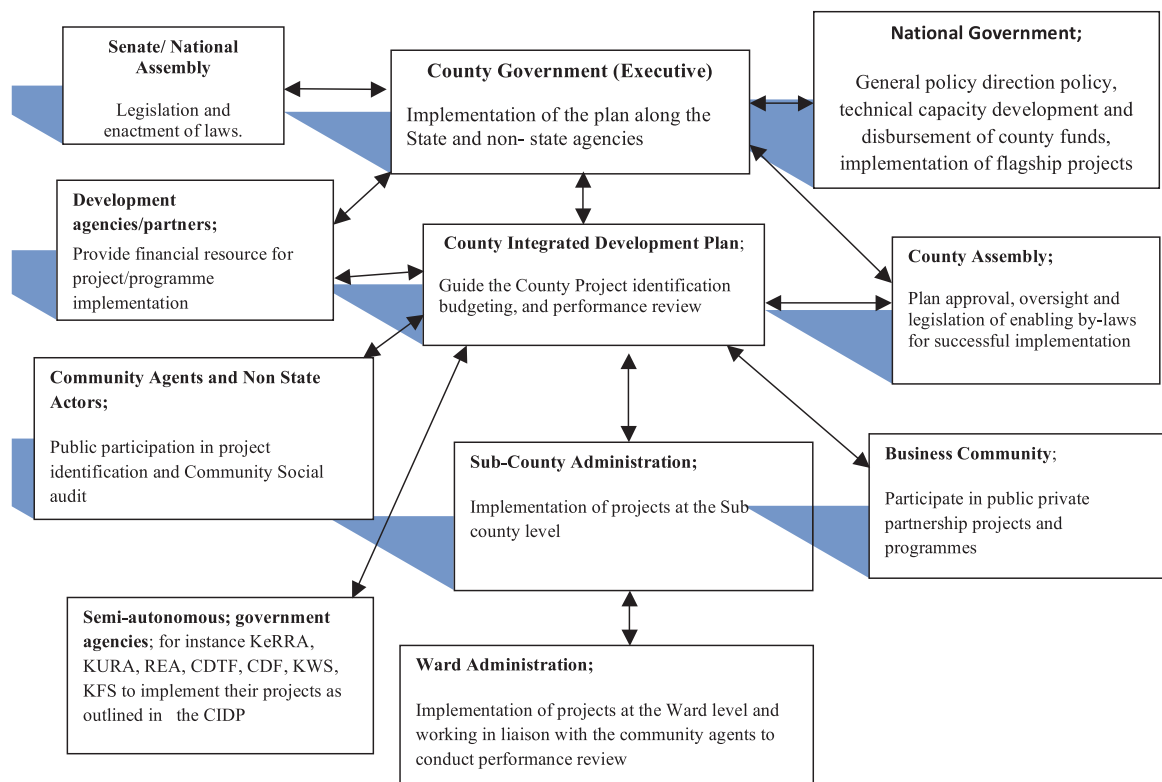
Senate/ National Assembly

Legislation and enactment of laws.

County Government (Executive)

Implementation of the plan along the State and non- state agencies

National Government;

General policy direction policy, technical capacity development and disbursement of county funds, implementation of flagship projects

Development agencies/partners;

Provide financial resource for project/programme implementation

County Integrated Development Plan;

Guide the County Project identification budgeting, and performance review

County Assembly;

Plan approval, oversight and legislation of enabling by-laws for successful implementation

Community Agents and Non State Actors;

Public participation in project identification and Community Social audit

Sub-County Administration;

Implementation of projects at the Sub county level

Business Community;

Participate in public private partnership projects and programmes

Semi-autonomous; government agencies; for instance KeRRA, KURA, REA, CDTF, CDF, KWS, KFS to implement their projects as outlined in the CIDP

Ward Administration;

Implementation of projects at the Ward level and working in liaison with the community agents to conduct performance review